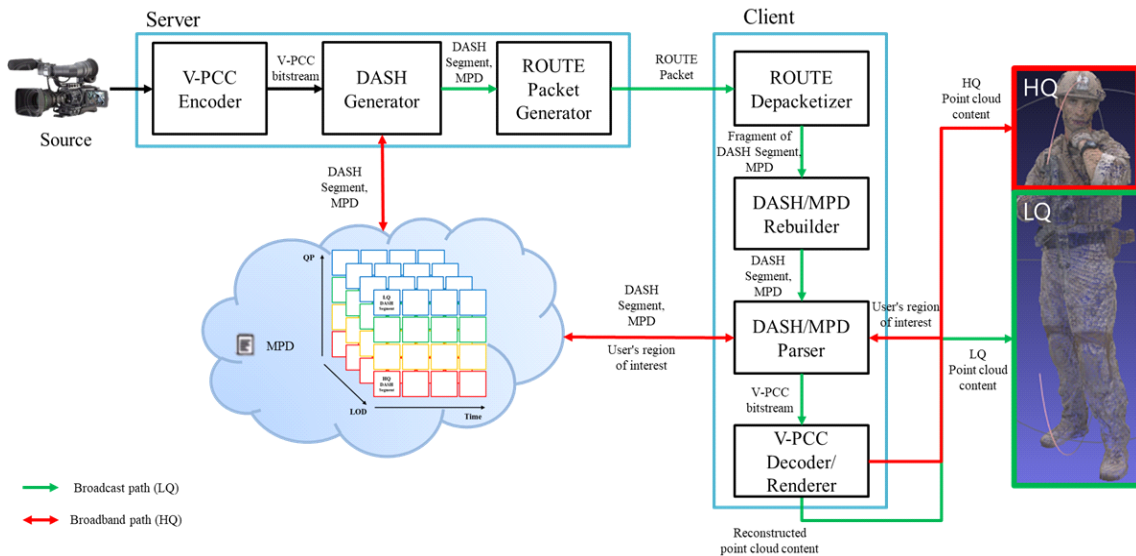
Server

Source

V-PCC Encoder

V-PCC bitstream

DASH Generator

DASH Segment, MPD

ROUTE Packet Generator

ROUTE Packet

Client

ROUTE Depacketizer

Fragment of DASH Segment, MPD

DASH/MPD Rebuilder

DASH Segment, MPD

DASH/MPD Parser

V-PCC bitstream

V-PCC Decoder/ Renderer

Reconstructed point cloud content

DASH Segment, MPD

QP

LQ DASH Segment

HQ DASH Segment

MPD

LOD

Time

DASH Segment, MPD

User's region of interest

User's region of interest

HQ Point cloud content

LQ Point cloud content

HQ

LQ

Broadcast path (LQ)

Broadband path (HQ)